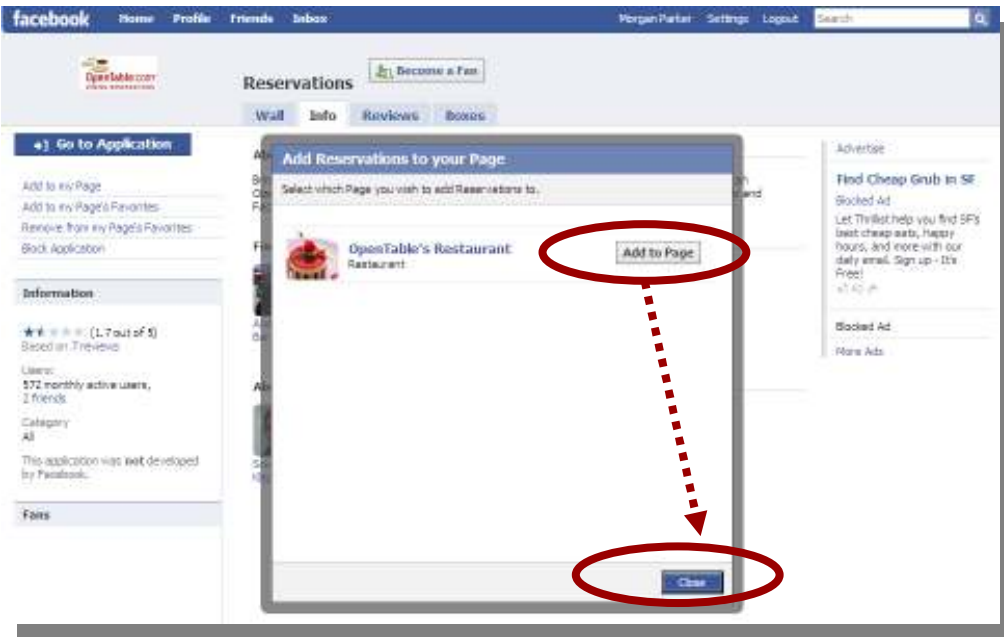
facebook Home Profile Friends Inbox Morgan Parker Settings Logout Search

OpenTable.com

Reservations

Become a Fan

Wall Info Reviews Boxes

Go to Application

Add to my Page
Add to my Page's Favorites
Remove from my Page's Favorites
Block Application

Information

(1.7 out of 5)
Based on 7 reviews

Users:
572 monthly active users,
2 friends

Category
All

This application was not developed by Facebook.

Fans

Add Reservations to your Page

Select which Page you wish to add Reservations to.

OpenTable's Restaurant
Restaurant

Add to Page

Close

Advertise

Find Cheap Grub in SF

Blocked Ad

Let Thrillist help you find SF's best cheap eats, happy hours, and more with our daily email. Sign up - It's Free!

Blocked Ad

More Ads